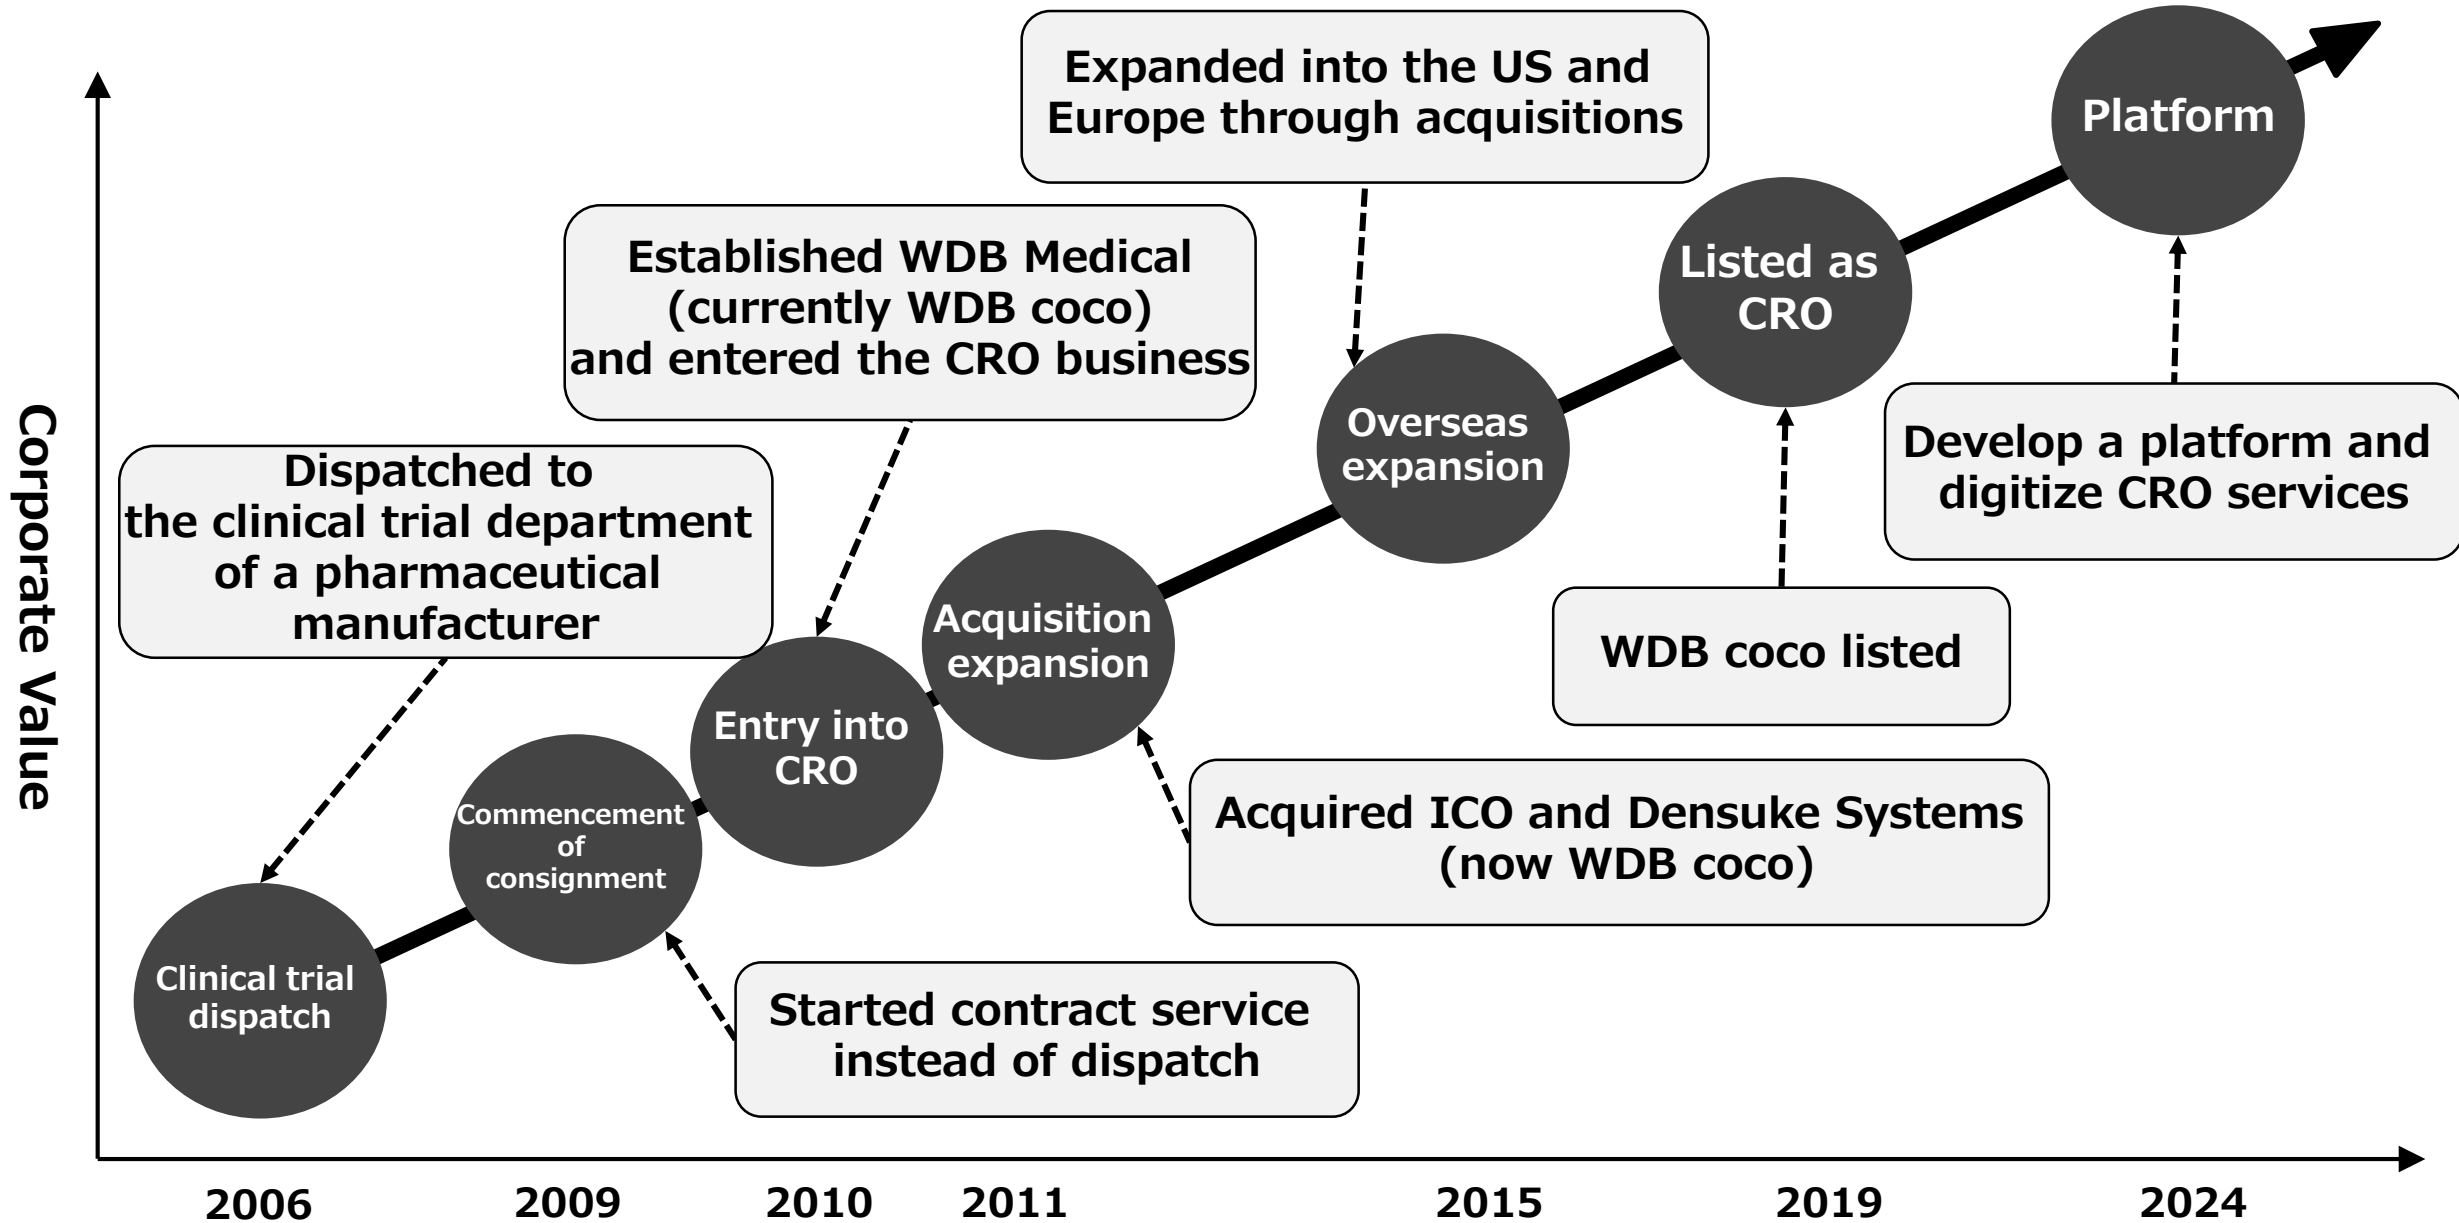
Corporate Value

Expanded into the US and Europe through acquisitions

Platform

Established WDB Medical (currently WDB coco) and entered the CRO business

Listed as CRO

Overseas expansion

Develop a platform and digitize CRO services

Dispatched to the clinical trial department of a pharmaceutical manufacturer

Acquisition expansion

WDB coco listed

Entry into CRO

Commencement of consignment

Acquired ICO and Densuke Systems (now WDB coco)

Clinical trial dispatch

Started contract service instead of dispatch

2006
2009
2010
2011
2015
2019
2024